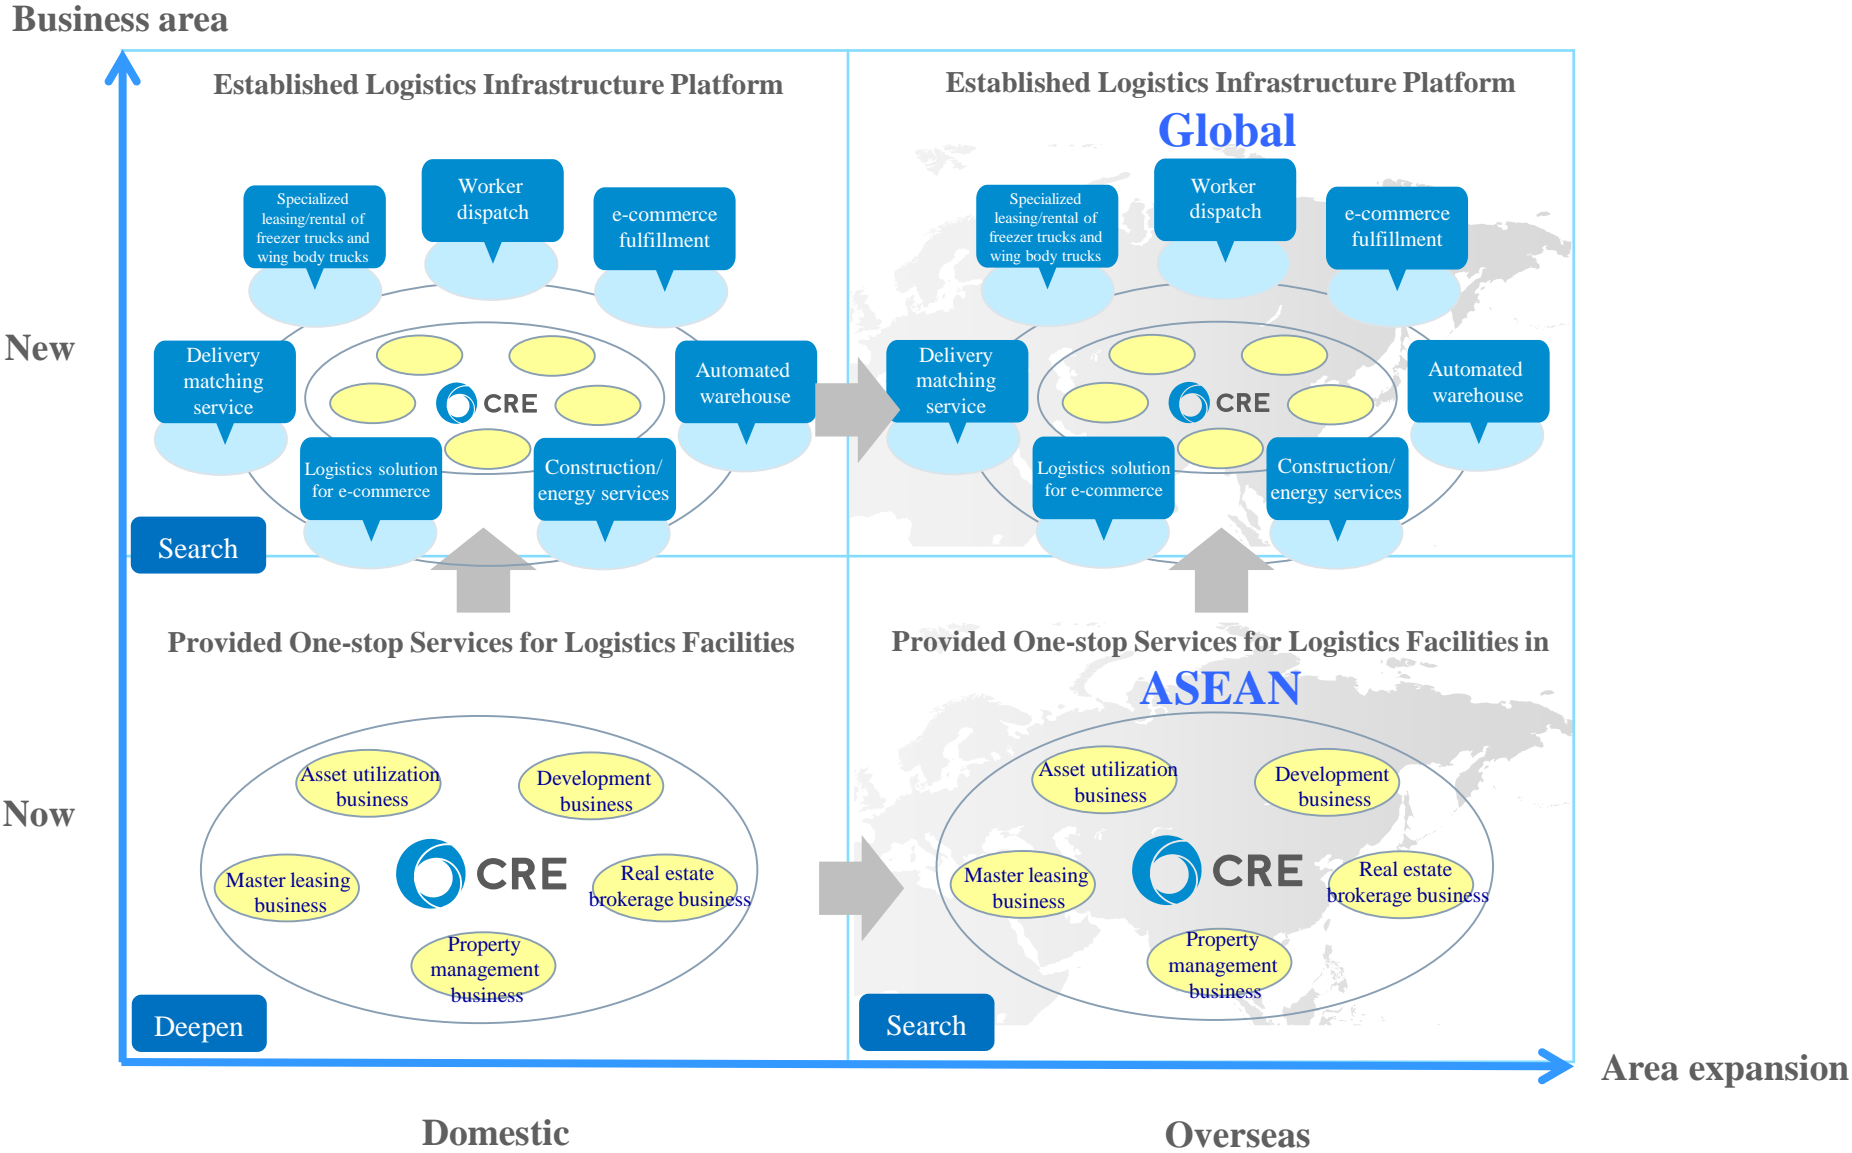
Business area

Established Logistics Infrastructure Platform

Specialized leasing/rental of freezer trucks and wing body trucks

Worker dispatch

e-commerce fulfillment

Delivery matching service

CRE

Automated warehouse

Logistics solution for e-commerce

Construction/ energy services

Search

Established Logistics Infrastructure Platform

Global

Specialized leasing/rental of freezer trucks and wing body trucks

Worker dispatch

e-commerce fulfillment

Delivery matching service

CRE

Automated warehouse

Logistics solution for e-commerce

Construction/ energy services

New

Provided One-stop Services for Logistics Facilities

Asset utilization business

Development business

Master leasing business

CRE

Real estate brokerage business

Property management business

Deepen

Provided One-stop Services for Logistics Facilities in

ASEAN

Asset utilization business

Development business

Master leasing business

CRE

Real estate brokerage business

Property management business

Search

Now

Area expansion

Domestic

Overseas